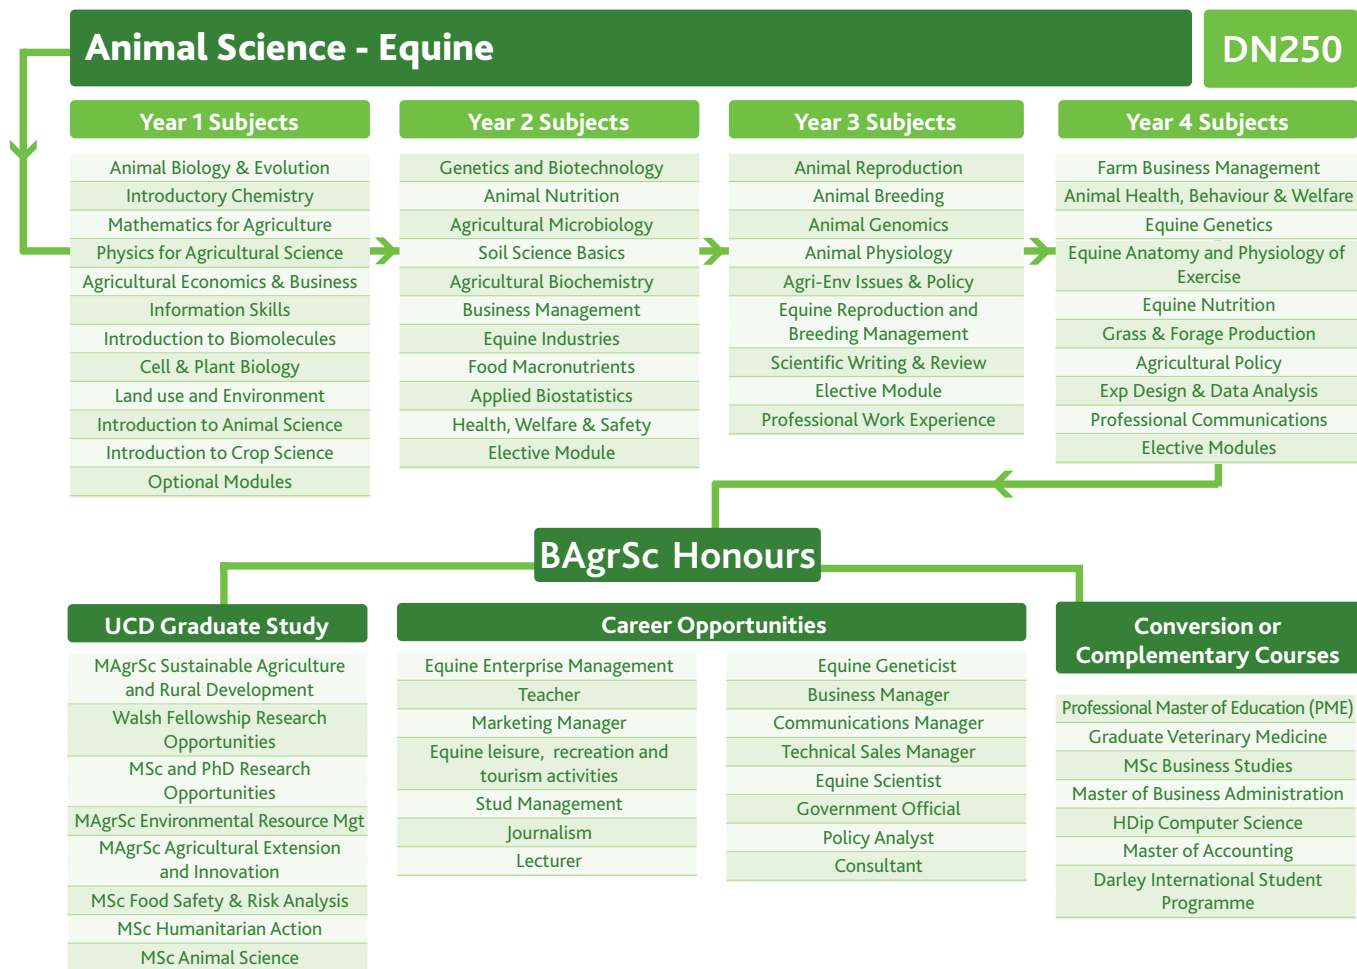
Animal Science - Equine

DN250

Year 1 Subjects
Animal Biology & Evolution
Introductory Chemistry
Mathematics for Agriculture
Physics for Agricultural Science
Agricultural Economics & Business
Information Skills
Introduction to Biomolecules
Cell & Plant Biology
Land use and Environment
Introduction to Animal Science
Introduction to Crop Science
Optional Modules

Year 2 Subjects
Genetics and Biotechnology
Animal Nutrition
Agricultural Microbiology
Soil Science Basics
Agricultural Biochemistry
Business Management
Equine Industries
Food Macronutrients
Applied Biostatistics
Health, Welfare & Safety
Elective Module

Year 3 Subjects
Animal Reproduction
Animal Breeding
Animal Genomics
Animal Physiology
Agri-Env Issues & Policy
Equine Reproduction and Breeding Management
Scientific Writing & Review
Elective Module
Professional Work Experience

Year 4 Subjects
Farm Business Management
Animal Health, Behaviour & Welfare
Equine Genetics
Equine Anatomy and Physiology of Exercise
Equine Nutrition
Grass & Forage Production
Agricultural Policy
Exp Design & Data Analysis
Professional Communications
Elective Modules

BAgrSc Honours

UCD Graduate Study
MAgrSc Sustainable Agriculture and Rural Development
Walsh Fellowship Research Opportunities
MSc and PhD Research Opportunities
MAgrSc Environmental Resource Mgt
MAgrSc Agricultural Extension and Innovation
MSc Food Safety & Risk Analysis
MSc Humanitarian Action
MSc Animal Science

Career Opportunities
Equine Enterprise Management
Teacher
Marketing Manager
Equine leisure, recreation and tourism activities
Stud Management
Journalism
Lecturer

Equine Geneticist
Business Manager
Communications Manager
Technical Sales Manager
Equine Scientist
Government Official
Policy Analyst
Consultant

Conversion or Complementary Courses
Professional Master of Education (PME)
Graduate Veterinary Medicine
MSc Business Studies
Master of Business Administration
HDip Computer Science
Master of Accounting
Darley International Student Programme